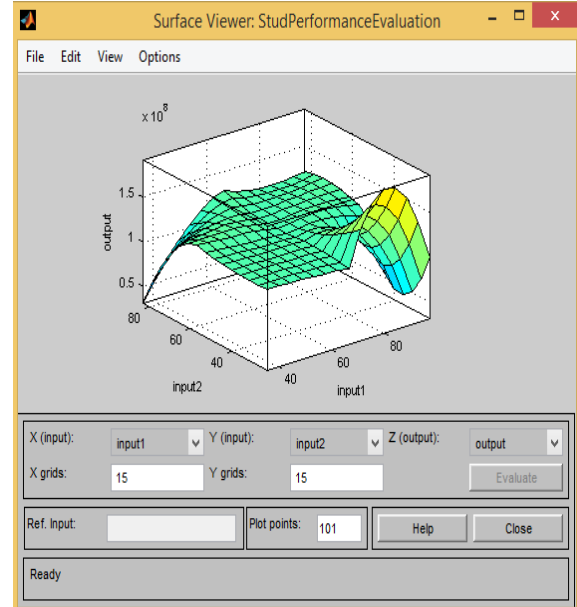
Surface Viewer: StudPerformanceEvaluation

File Edit View Options

$\times 10^8$

1.5
1
0.5
output

80
60
40
input2

40
60
80
input1

X (input): input1
Y (input): input2
Z (output): output

X grids: 15
Y grids: 15

Evaluate

Ref. Input:
Plot points: 101
Help
Close

Ready